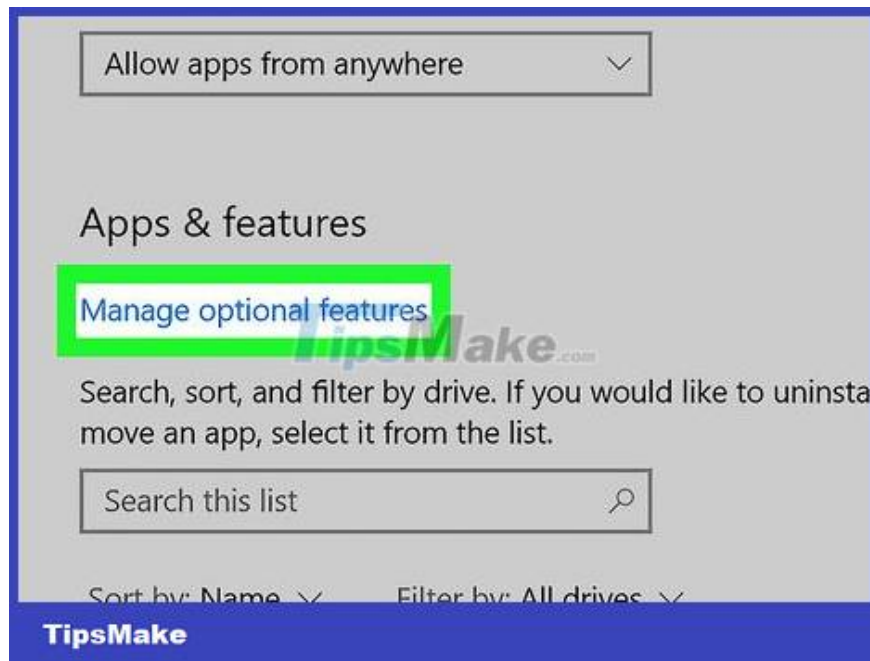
Allow apps from anywhere

Apps & features

Manage optional features

TipsMake.com

Search, sort, and filter by drive. If you would like to uninsta move an app, select it from the list.

Search this list

Sort by: Name Filter by: All drives

TipsMake